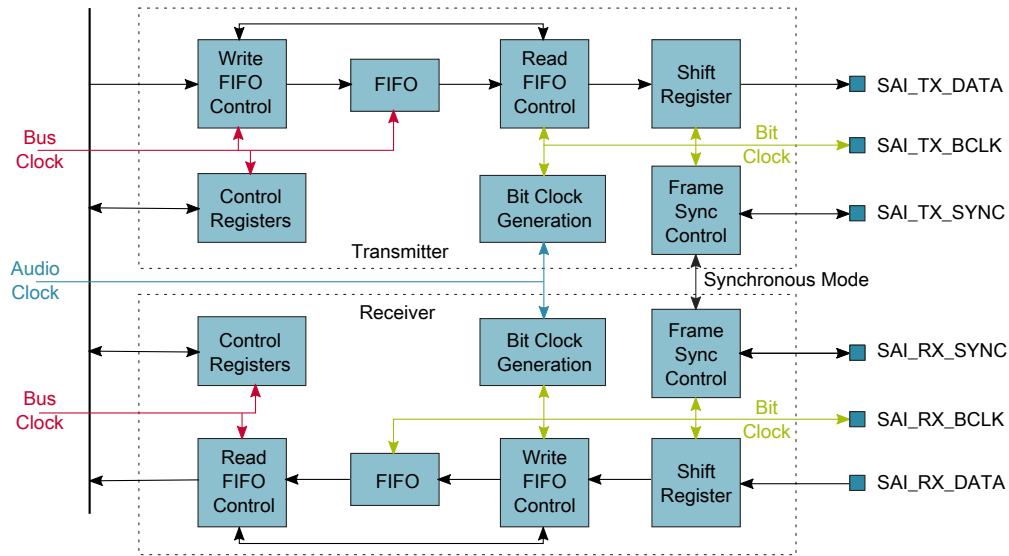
Write FIFO Control

FIFO

Read FIFO Control

Shift Register

SAI_TX_DATA

Bus Clock

Bit Clock

SAI_TX_BCLK

Control Registers

Bit Clock Generation

Frame Sync Control

SAI_TX_SYNC

Transmitter

Audio Clock

Synchronous Mode

Receiver

Control Registers

Bit Clock Generation

Frame Sync Control

SAI_RX_SYNC

Bus Clock

Bit Clock

SAI_RX_BCLK

Read FIFO Control

FIFO

Write FIFO Control

Shift Register

SAI_RX_DATA